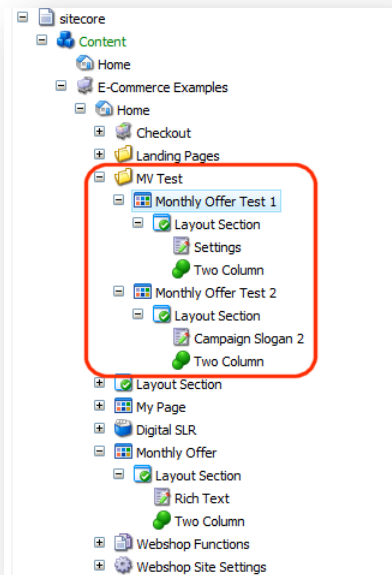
sitecore
Content
Home
E-Commerce Examples
Home
Checkout
Landing Pages
MV Test
Monthly Offer Test 1
Layout Section
Settings
Two Column
Monthly Offer Test 2
Layout Section
Campaign Slogan 2
Two Column
Layout Section
My Page
Digital SLR
Monthly Offer
Layout Section
Rich Text
Two Column
Webshop Functions
Webshop Site Settings